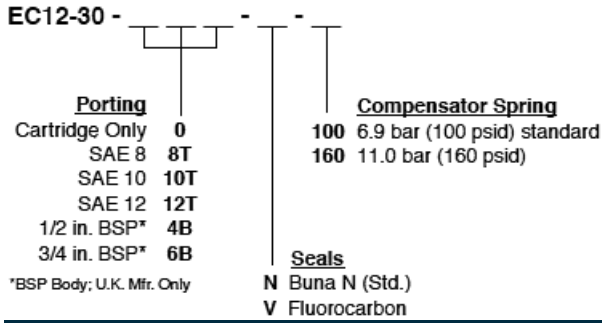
EC12-30 - _ _ _ - _ - _

Porting
Cartridge Only 0
SAE 8 8T
SAE 10 10T
SAE 12 12T
1/2 in. BSP* 4B
3/4 in. BSP* 6B

*BSP Body; U.K. Mfr. Only

Compensator Spring
100 6.9 bar (100 psid) standard
160 11.0 bar (160 psid)

Seals
N Buna N (Std.)
V Fluorocarbon